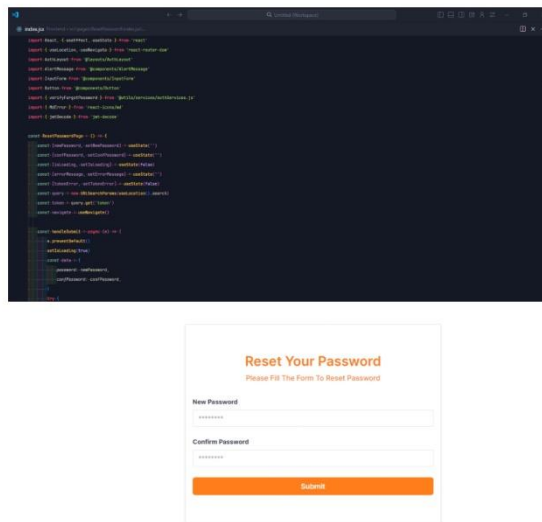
Untitled (Workspace)

index.jsx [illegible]

import React, { useEffect, useState } from 'react'
import { useLocation, useNavigate } from 'react-router-dom'
import AuthLayout from '@layouts/AuthLayout'
import AlertMessage from '@components/AlertMessage'
import InputForm from '@components/InputForm'
import Button from '@components/Button'
import { verifyForgotPassword } from '@utils/services/authServices.js'
import { MdError } from 'react-icons/md'
import { jwtDecode } from 'jwt-decode'

const ResetPasswordPage = () => {
const [newPassword, setNewPassword] = useState('')
const [confPassword, setConfPassword] = useState('')
const [isLoading, setIsLoading] = useState(false)
const [errorMessage, setErrorMessage] = useState('')
const [tokenError, setTokenError] = useState(false)
const query = new URLSearchParams(useLocation().search)
const token = query.get('token')
const navigate = useNavigate()

const handleSubmit = async (e) => {
e.preventDefault()
setIsLoading(true)
const data = {
password: newPassword,
confPassword: confPassword,
}
try {

Reset Your Password
Please Fill The Form To Reset Password

New Password
********

Confirm Password
********

Submit